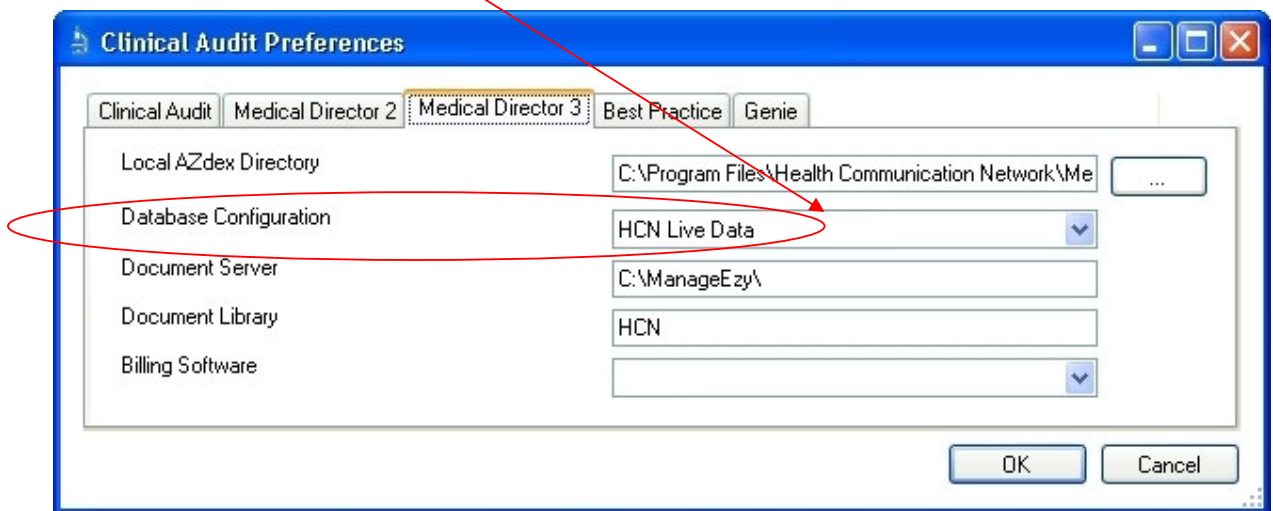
Clinical Audit Preferences

Clinical Audit | Medical Director 2 | Medical Director 3 | Best Practice | Genie

Local AZdex Directory
C:\Program Files\Health Communication Network\Me
...

Database Configuration
HCN Live Data

Document Server
C:\ManageEzy\

Document Library
HCN

Billing Software

OK
Cancel